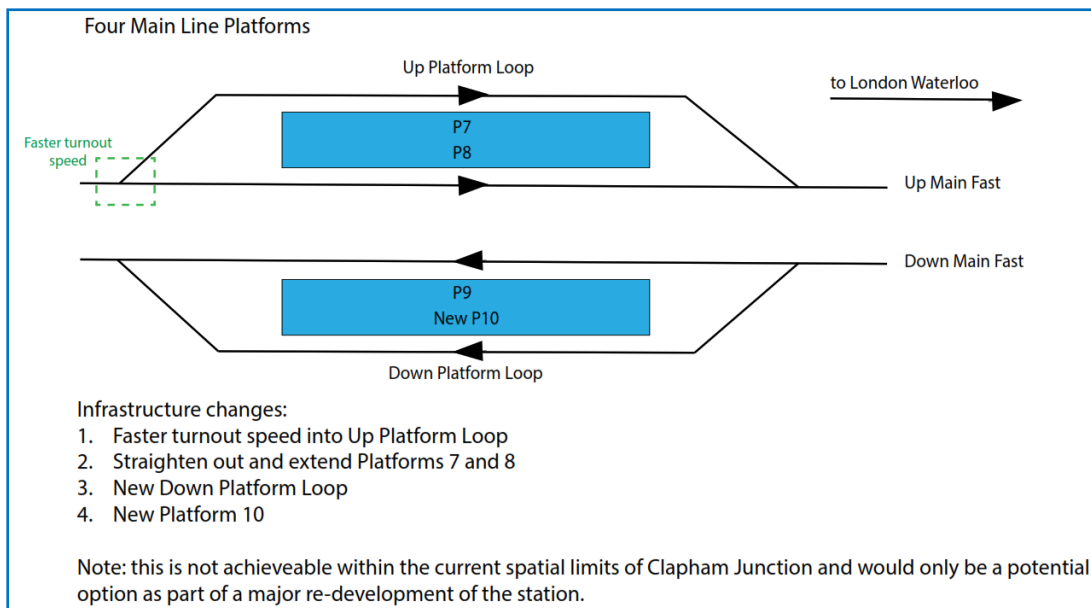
Four Main Line Platforms

Up Platform Loop

to London Waterloo

Faster turnout speed

P7
P8

Up Main Fast

Down Main Fast

P9
New P10

Down Platform Loop

Infrastructure changes:
1. Faster turnout speed into Up Platform Loop
2. Straighten out and extend Platforms 7 and 8
3. New Down Platform Loop
4. New Platform 10

Note: this is not achieveable within the current spatial limits of Clapham Junction and would only be a potential option as part of a major re-development of the station.